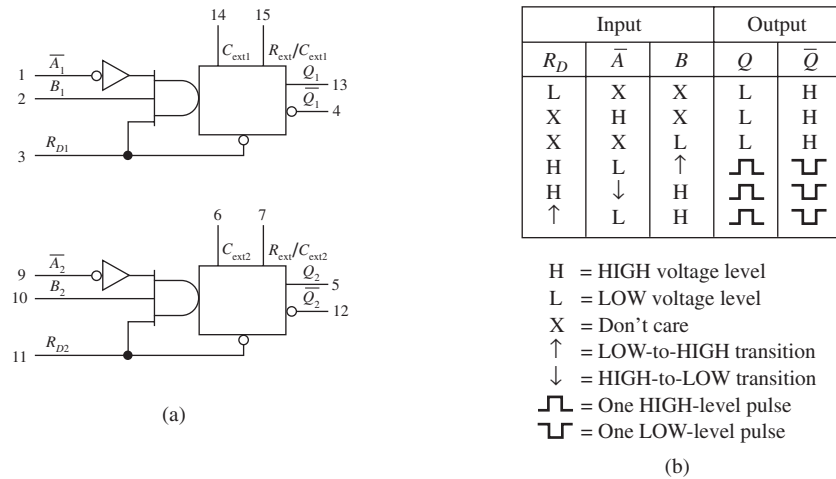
14 15
$C_{ext1}$ $R_{ext}/C_{ext1}$
1 $\overline{A_1}$
2 $B_1$
$Q_1$ 13
$\overline{Q_1}$ 4
3 $R_{D1}$

6 7
$C_{ext2}$ $R_{ext}/C_{ext2}$
9 $\overline{A_2}$
10 $B_2$
$Q_2$ 5
$\overline{Q_2}$ 12
11 $R_{D2}$

(a)

| Input | | | Output | |
|---|---|---|---|---|
| $R_D$ | $\overline{A}$ | $B$ | $Q$ | $\overline{Q}$ |
| L | X | X | L | H |
| X | H | X | L | H |
| X | X | L | L | H |
| H | L | ↑ | ⎍ | ⊔ |
| H | ↓ | H | ⎍ | ⊔ |
| ↑ | L | H | ⎍ | ⊔ |

H = HIGH voltage level
L = LOW voltage level
X = Don't care
↑ = LOW-to-HIGH transition
↓ = HIGH-to-LOW transition
⎍ = One HIGH-level pulse
⊔ = One LOW-level pulse

(b)